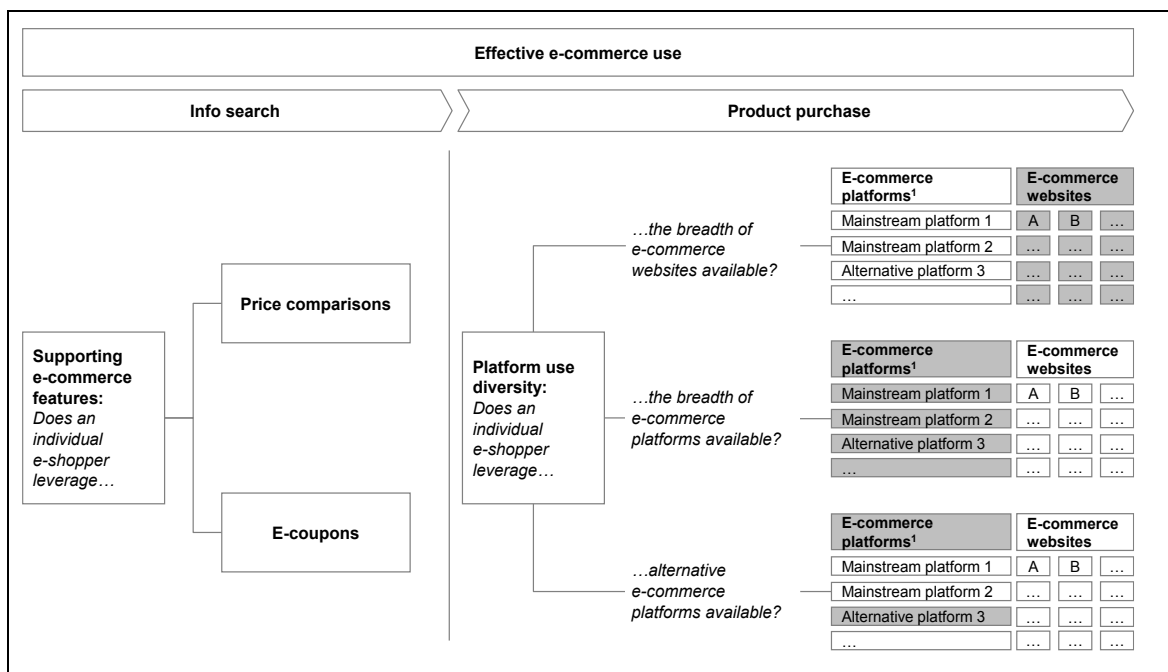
Effective e-commerce use

Info search

Product purchase

Supporting e-commerce features: *Does an individual e-shopper leverage…*

Price comparisons

E-coupons

Platform use diversity: *Does an individual e-shopper leverage…*

*…the breadth of e-commerce websites available?*

| E-commerce platforms$^1$ | E-commerce websites | | |
|---|---|---|---|
| Mainstream platform 1 | A | B | … |
| Mainstream platform 2 | … | … | … |
| Alternative platform 3 | … | … | … |
| … | … | … | … |

*…the breadth of e-commerce platforms available?*

| E-commerce platforms$^1$ | E-commerce websites | | |
|---|---|---|---|
| Mainstream platform 1 | A | B | … |
| Mainstream platform 2 | … | … | … |
| Alternative platform 3 | … | … | … |
| … | … | … | … |

*…alternative e-commerce platforms available?*

| E-commerce platforms$^1$ | E-commerce websites | | |
|---|---|---|---|
| Mainstream platform 1 | A | B | … |
| Mainstream platform 2 | … | … | … |
| Alternative platform 3 | … | … | … |
| … | … | … | … |